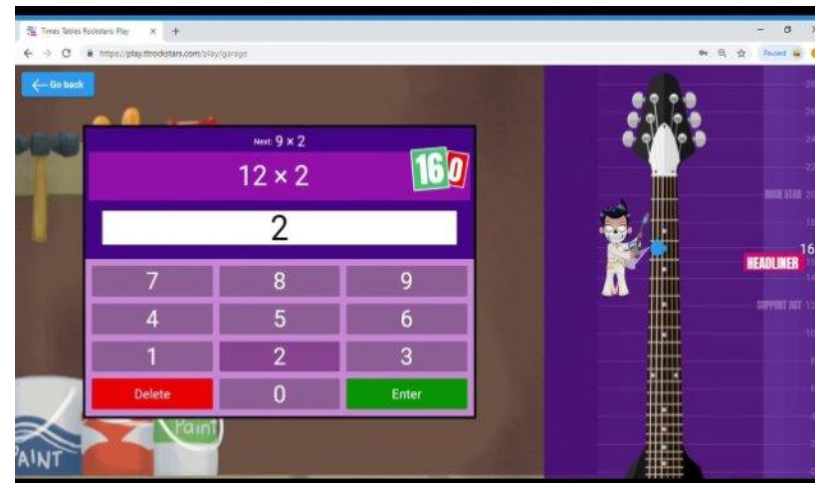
Times Tables Rockstars: Play × +

https://play.ttrockstars.com/play/garage

Paused

Go back

Next: $9 \times 2$

$12 \times 2$

160

2

| 7 | 8 | 9 |
|---|---|---|
| 4 | 5 | 6 |
| 1 | 2 | 3 |
| Delete | 0 | Enter |

ROCK STAR

16

HEADLINER

SUPPORT ACT

PAINT

Paint